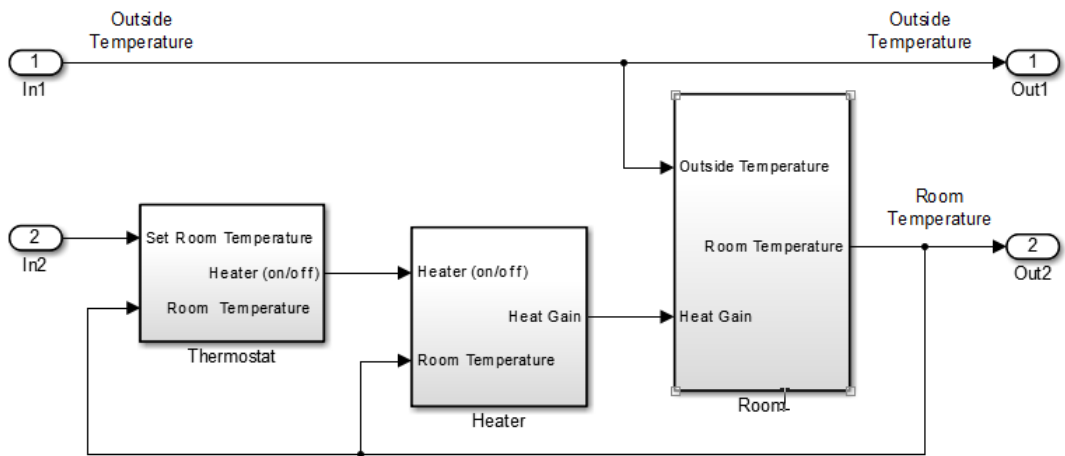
Outside Temperature

Outside Temperature

1
In1

1
Out1

Outside Temperature

Room Temperature

Heat Gain

Room

Room Temperature

2
In2

2
Out2

Set Room Temperature

Heater (on/off)

Room Temperature

Thermostat

Heater (on/off)

Heat Gain

Room Temperature

Heater